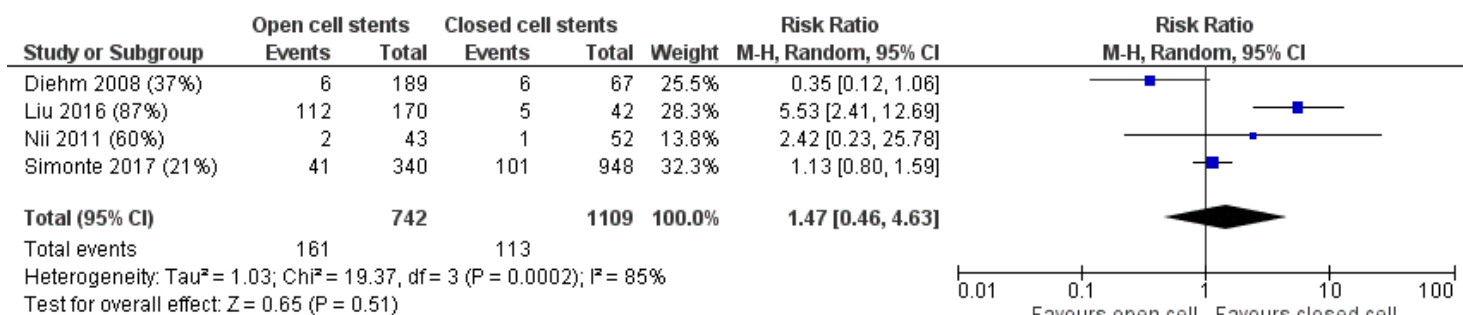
| Study or Subgroup | Open cell stents Events | Open cell stents Total | Closed cell stents Events | Closed cell stents Total | Weight | Risk Ratio M-H, Random, 95% CI |
|---|---|---|---|---|---|---|
| Diehm 2008 (37%) | 6 | 189 | 6 | 67 | 25.5% | 0.35 [0.12, 1.06] |
| Liu 2016 (87%) | 112 | 170 | 5 | 42 | 28.3% | 5.53 [2.41, 12.69] |
| Nii 2011 (60%) | 2 | 43 | 1 | 52 | 13.8% | 2.42 [0.23, 25.78] |
| Simonte 2017 (21%) | 41 | 340 | 101 | 948 | 32.3% | 1.13 [0.80, 1.59] |
| **Total (95% CI)** | | **742** | | **1109** | **100.0%** | **1.47 [0.46, 4.63]** |
| Total events | 161 | | 113 | | | |

Heterogeneity: Tau² = 1.03; Chi² = 19.37, df = 3 (P = 0.0002); I² = 85%
Test for overall effect: Z = 0.65 (P = 0.51)

Risk Ratio
M-H, Random, 95% CI

0.01 0.1 1 10 100
Favours open cell Favours closed cell